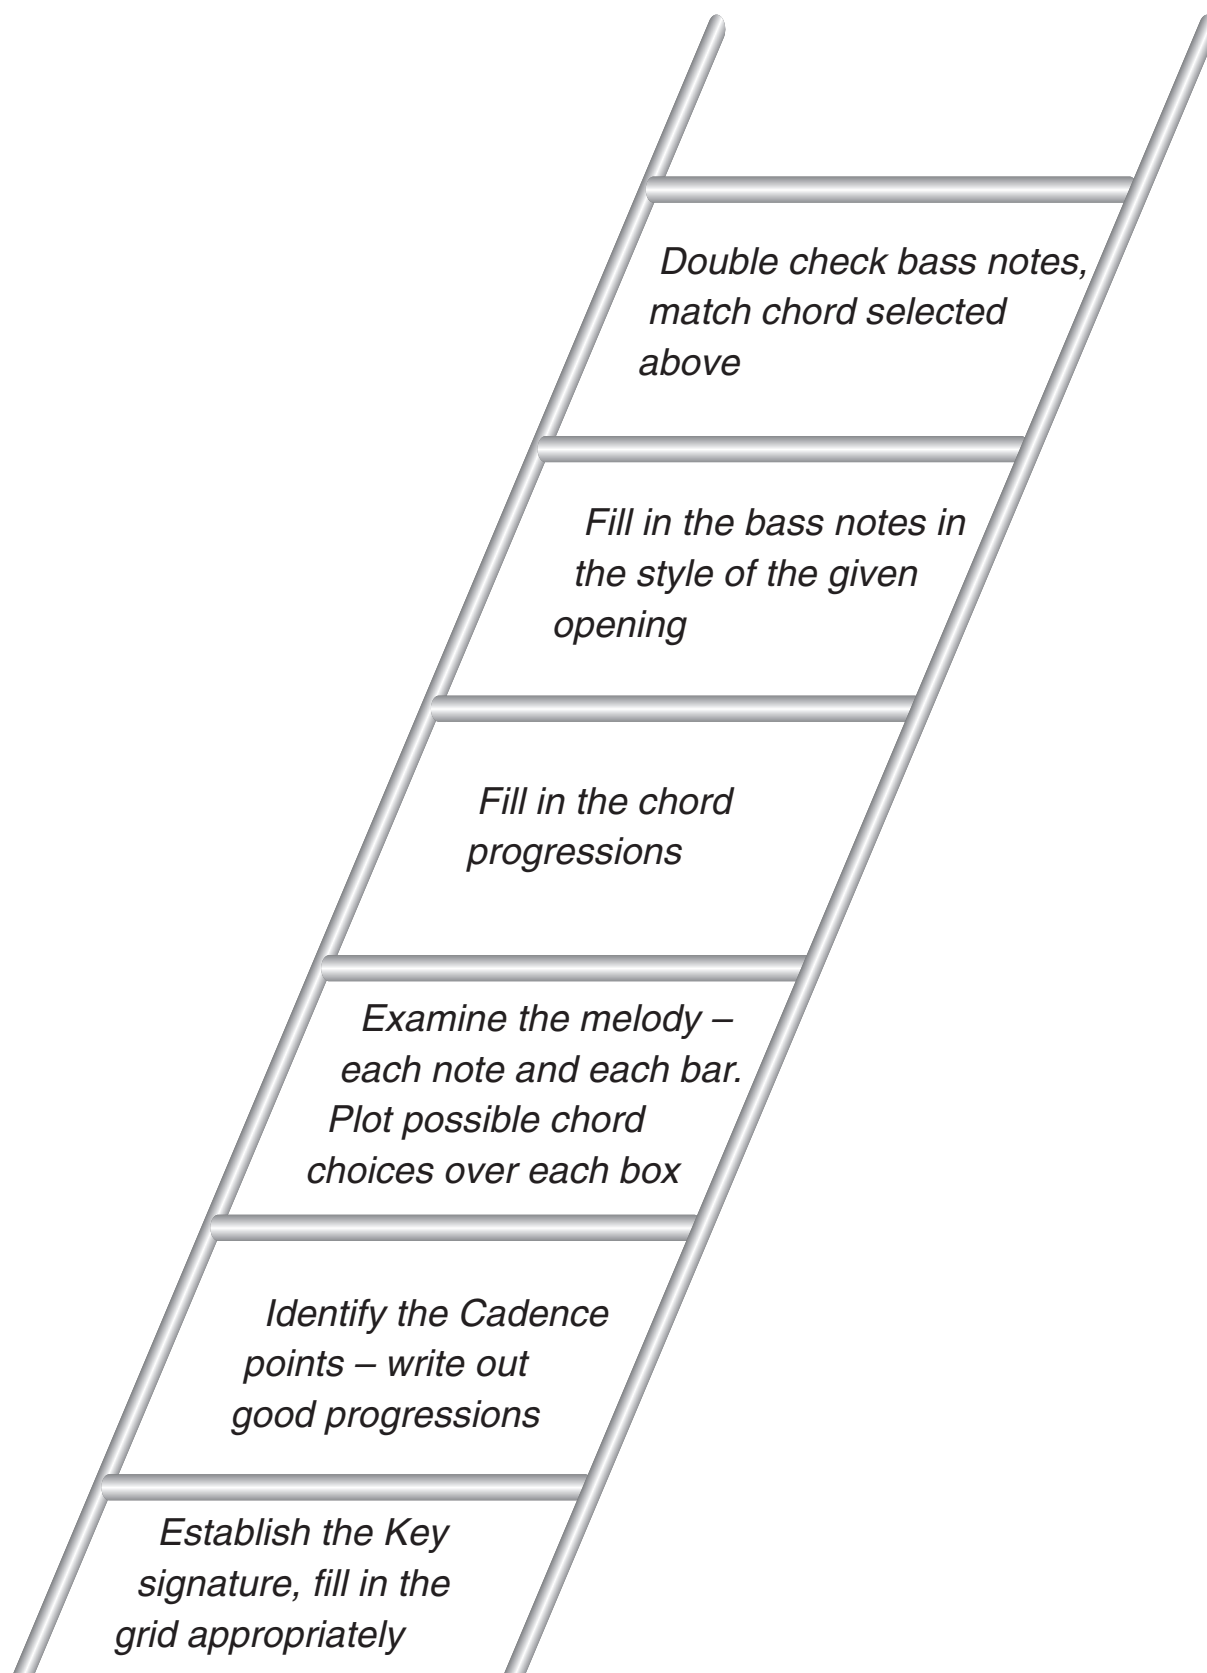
Double check bass notes, match chord selected above

Fill in the bass notes in the style of the given opening

Fill in the chord progressions

Examine the melody – each note and each bar. Plot possible chord choices over each box

Identify the Cadence points – write out good progressions

Establish the Key signature, fill in the grid appropriately